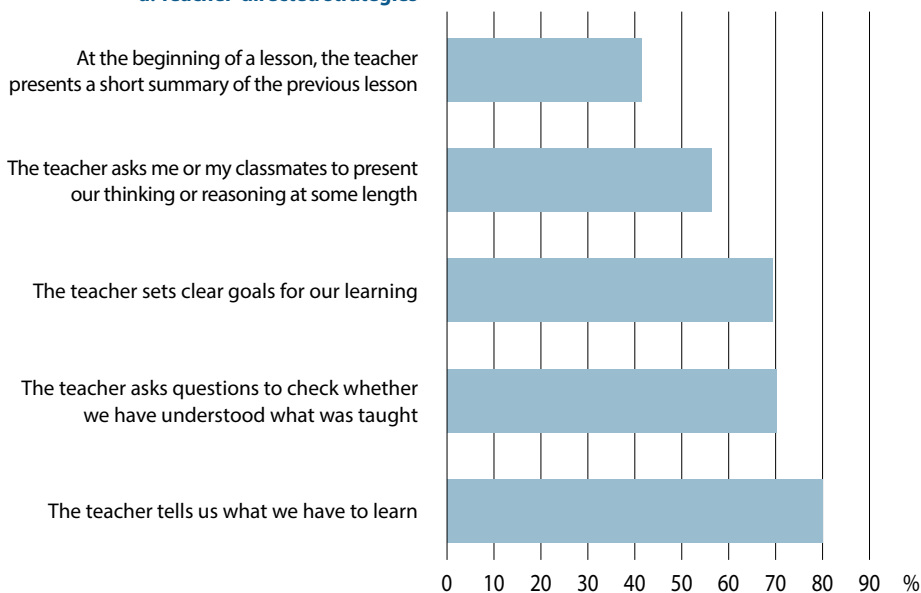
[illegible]

At the beginning of a lesson, the teacher presents a short summary of the previous lesson

The teacher asks me or my classmates to present our thinking or reasoning at some length

The teacher sets clear goals for our learning

The teacher asks questions to check whether we have understood what was taught

The teacher tells us what we have to learn

0 10 20 30 40 50 60 70 80 90 %